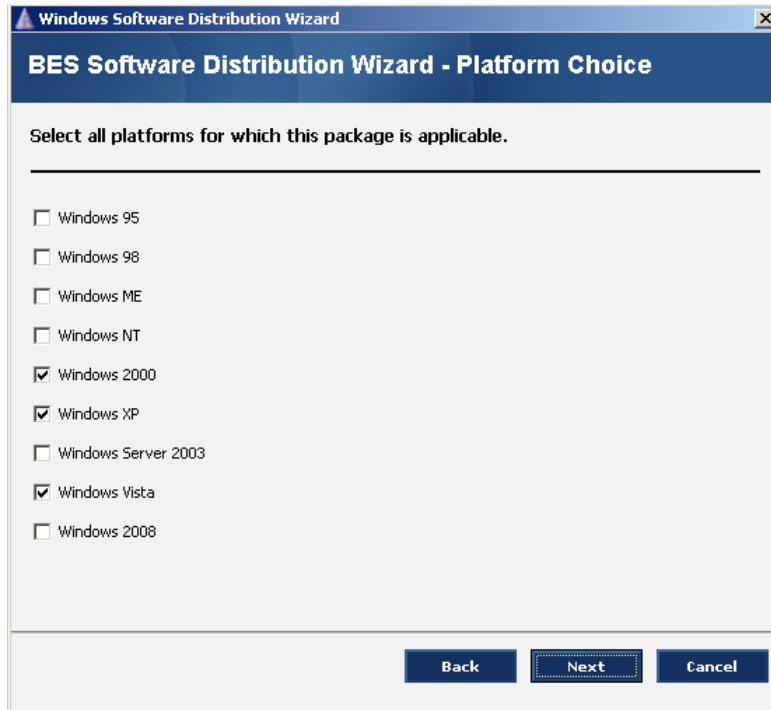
Windows Software Distribution Wizard

BES Software Distribution Wizard - Platform Choice

Select all platforms for which this package is applicable.

☐ Windows 95
☐ Windows 98
☐ Windows ME
☐ Windows NT
☑ Windows 2000
☑ Windows XP
☐ Windows Server 2003
☑ Windows Vista
☐ Windows 2008

Back Next Cancel